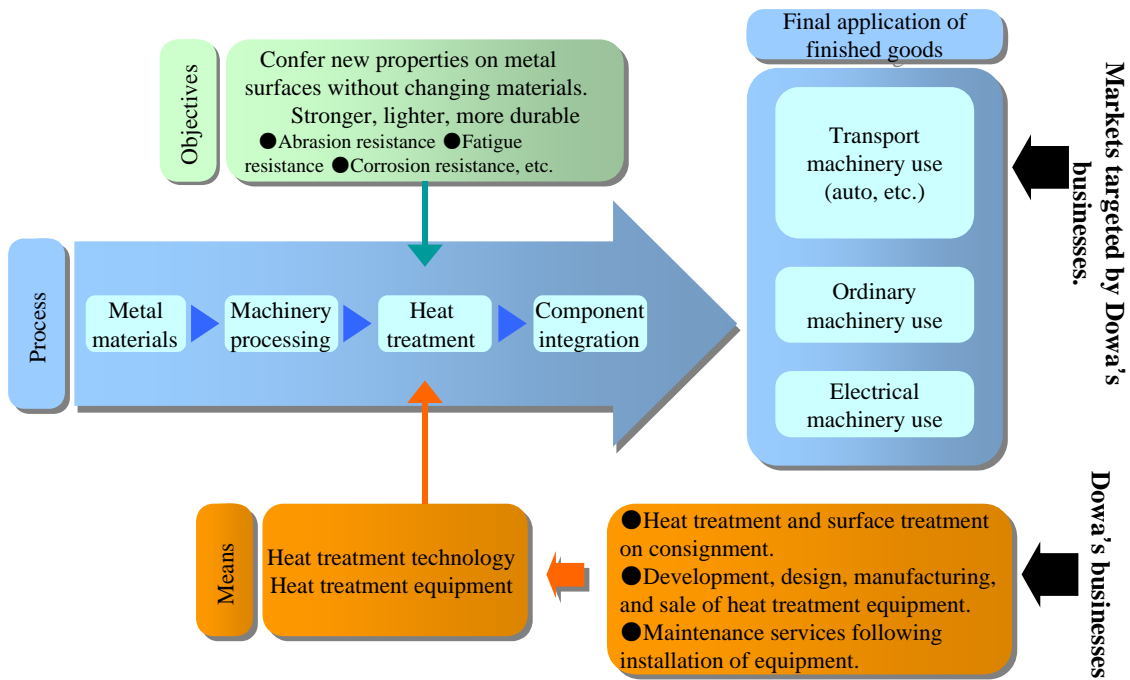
Objectives

Confer new properties on metal surfaces without changing materials.
Stronger, lighter, more durable
●Abrasion resistance ●Fatigue resistance ●Corrosion resistance, etc.

Process

Metal materials

Machinery processing

Heat treatment

Component integration

Means

Heat treatment technology
Heat treatment equipment

●Heat treatment and surface treatment on consignment.
●Development, design, manufacturing, and sale of heat treatment equipment.
●Maintenance services following installation of equipment.

Final application of finished goods

Transport machinery use (auto, etc.)

Ordinary machinery use

Electrical machinery use

Markets targeted by Dowa's businesses.

Dowa's businesses